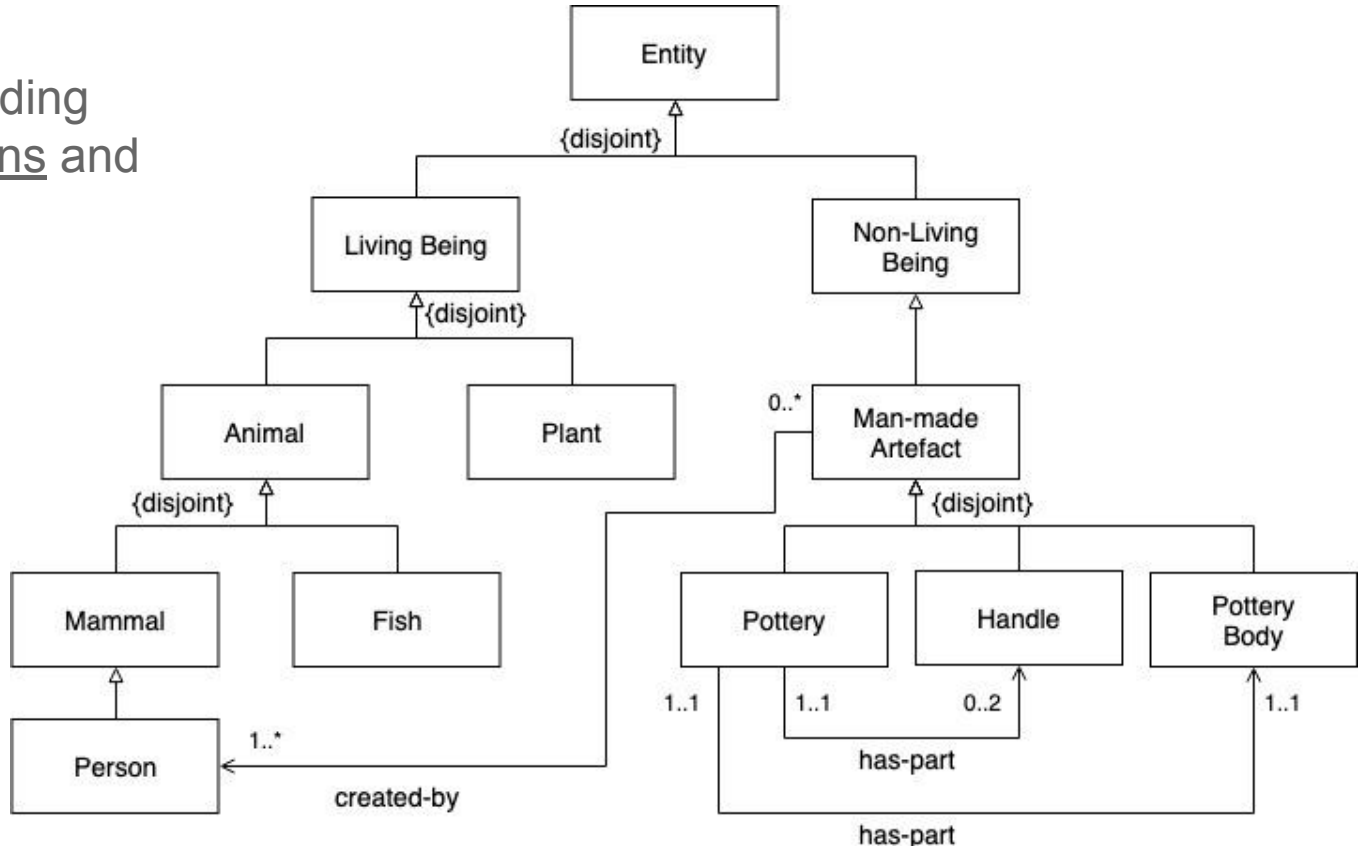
ding
ns and

Entity

{disjoint}

Living Being

Non-Living Being

{disjoint}

Animal

Plant

0..*

Man-made Artefact

{disjoint}

{disjoint}

Mammal

Fish

Pottery

Handle

Pottery Body

1..1

1..1

0..2

1..1

Person

1..*

has-part

created-by

has-part